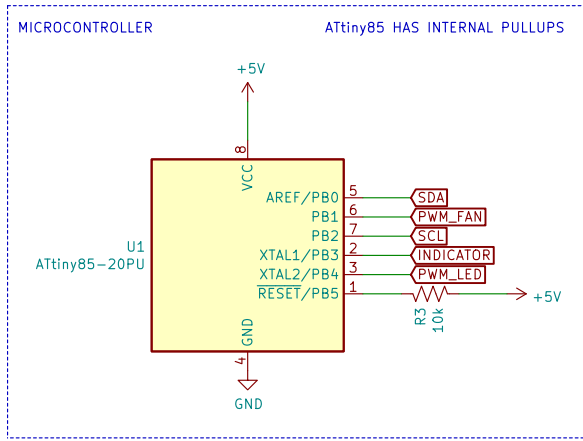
MICROCONTROLLER

ATtiny85 HAS INTERNAL PULLUPS

+5V

8
VCC

U1
ATtiny85-20PU

AREF/PB0 5 SDA
PB1 6 PWM_FAN
PB2 7 SCL
XTAL1/PB3 2 INDICATOR
XTAL2/PB4 3 PWM_LED
$\overline{RESET}$/PB5 1

R3
10k

+5V

GND
4

GND